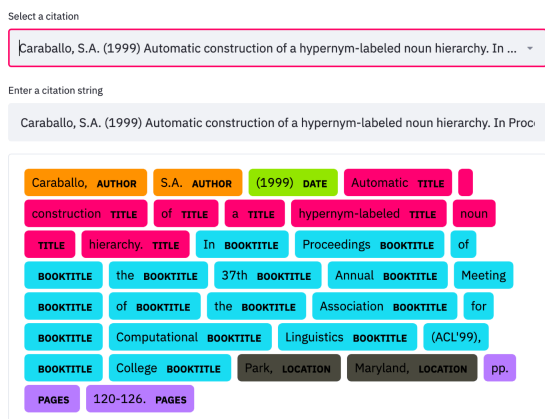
Select a citation

Caraballo, S.A. (1999) Automatic construction of a hypernym-labeled noun hierarchy. In ...

Enter a citation string

Caraballo, S.A. (1999) Automatic construction of a hypernym-labeled noun hierarchy. In Proc

Caraballo, AUTHOR S.A. AUTHOR (1999) DATE Automatic TITLE construction TITLE of TITLE a TITLE hypernym-labeled TITLE noun TITLE hierarchy. TITLE In BOOKTITLE Proceedings BOOKTITLE of BOOKTITLE the BOOKTITLE 37th BOOKTITLE Annual BOOKTITLE Meeting BOOKTITLE of BOOKTITLE the BOOKTITLE Association BOOKTITLE for BOOKTITLE Computational BOOKTITLE Linguistics BOOKTITLE (ACL'99), BOOKTITLE College BOOKTITLE Park, LOCATION Maryland, LOCATION pp. PAGES 120-126. PAGES